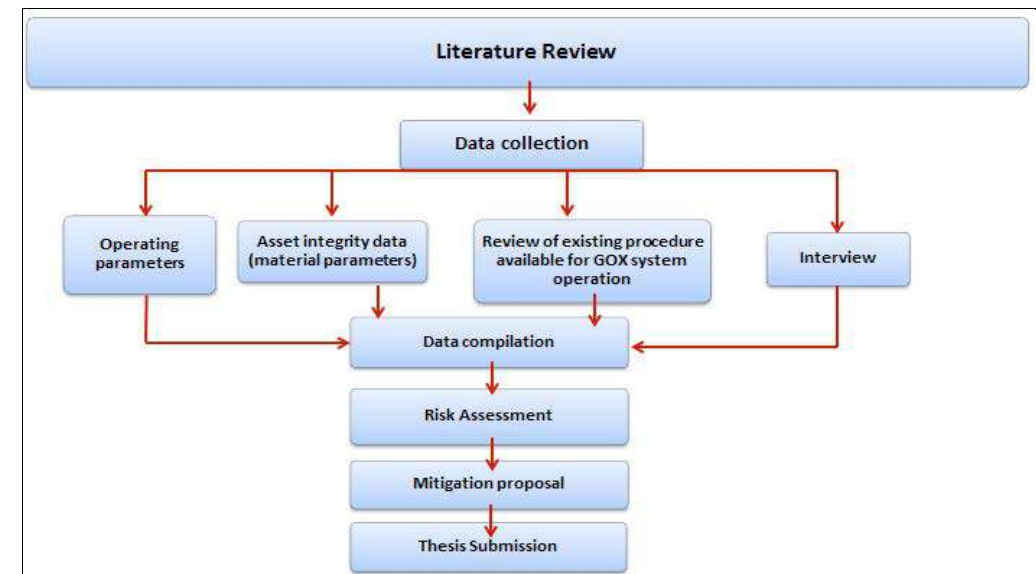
Literature Review

Data collection

Operating parameters

Asset integrity data (material parameters)

Review of existing procedure available for GOX system operation

Interview

Data compilation

Risk Assessment

Mitigation proposal

Thesis Submission